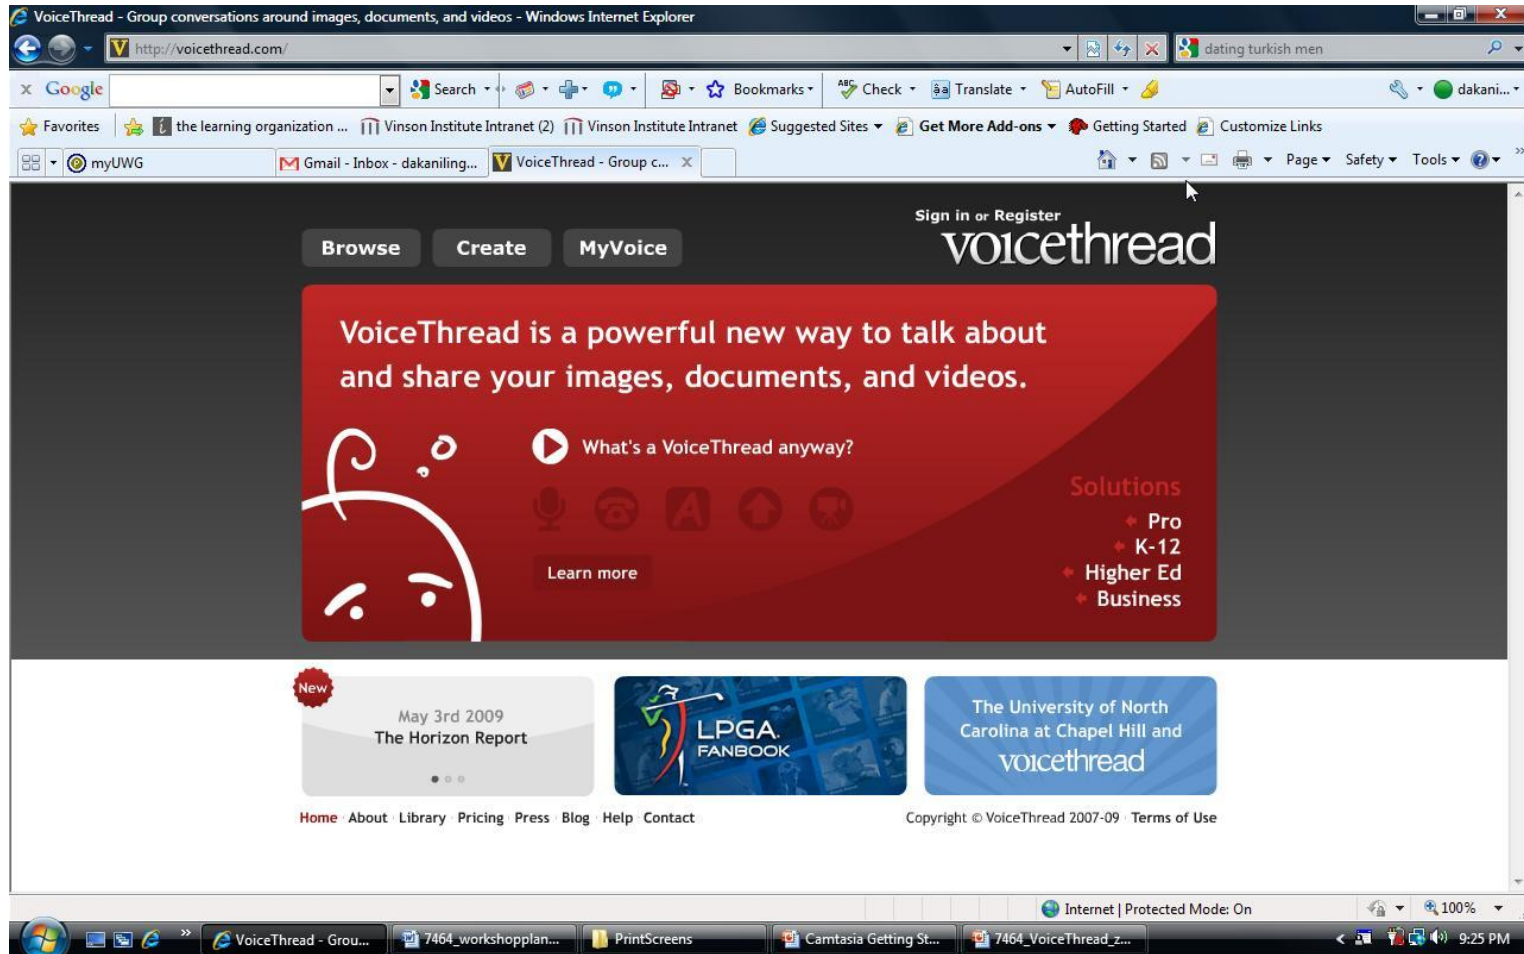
VoiceThread - Group conversations around images, documents, and videos - Windows Internet Explorer

http://voicethread.com/

dating turkish men

Google Search Bookmarks Check Translate AutoFill dakani...

Favorites the learning organization ... Vinson Institute Intranet (2) Vinson Institute Intranet Suggested Sites Get More Add-ons Getting Started Customize Links

myUWG Gmail - Inbox - dakaniling... VoiceThread - Group c...

Page Safety Tools

Browse Create MyVoice

Sign in or Register

voicethread

VoiceThread is a powerful new way to talk about and share your images, documents, and videos.

What's a VoiceThread anyway?

Learn more

Solutions
Pro
K-12
Higher Ed
Business

New
May 3rd 2009
The Horizon Report

LPGA FANBOOK

The University of North Carolina at Chapel Hill and voicethread

Home About Library Pricing Press Blog Help Contact

Copyright © VoiceThread 2007-09 Terms of Use

Internet | Protected Mode: On

100%

VoiceThread - Grou... 7464_workshopplan... PrintScreens Camtasia Getting St... 7464_VoiceThread_z...

9:25 PM